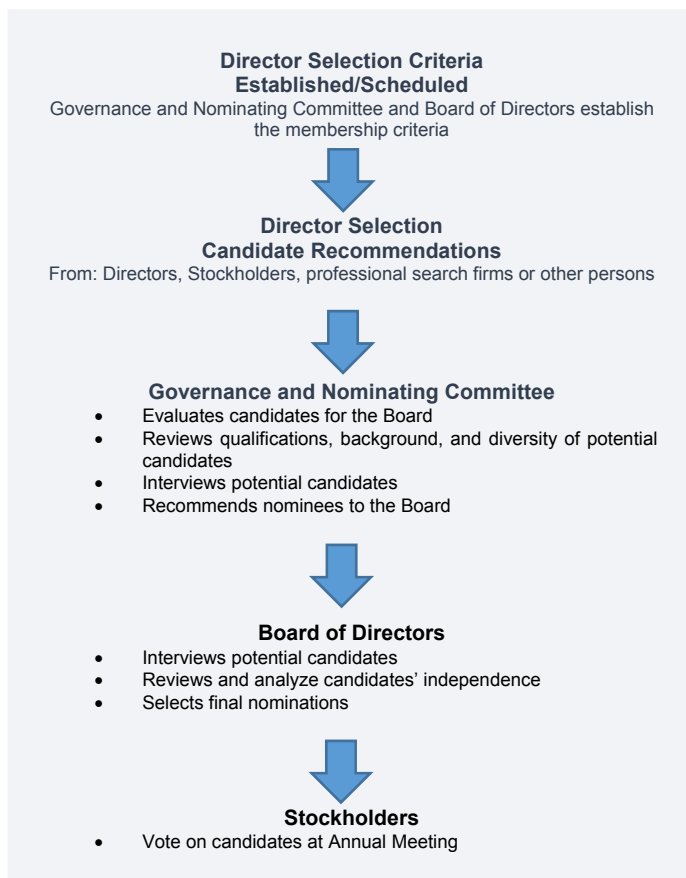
Director Selection Criteria
Established/Scheduled
Governance and Nominating Committee and Board of Directors establish the membership criteria

Director Selection
Candidate Recommendations
From: Directors, Stockholders, professional search firms or other persons

Governance and Nominating Committee
- Evaluates candidates for the Board
- Reviews qualifications, background, and diversity of potential candidates
- Interviews potential candidates
- Recommends nominees to the Board

Board of Directors
- Interviews potential candidates
- Reviews and analyze candidates' independence
- Selects final nominations

Stockholders
- Vote on candidates at Annual Meeting